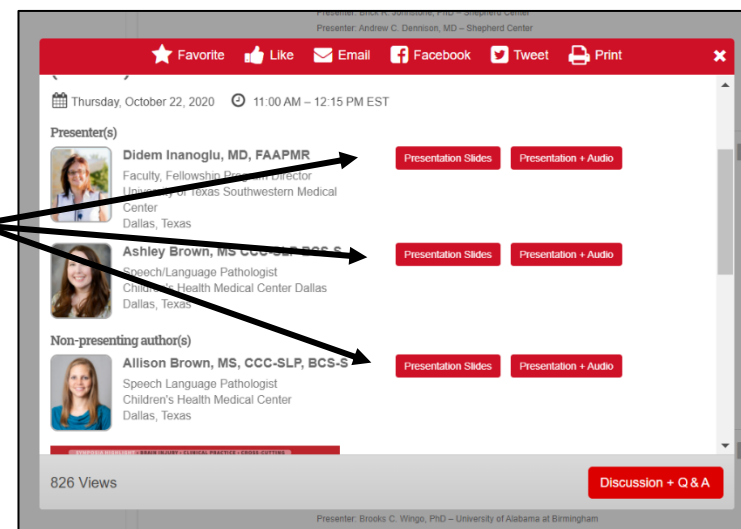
Presenter: Erick R. Johnstone, PhD – Shepherd Center
Presenter: Andrew C. Dennison, MD – Shepherd Center

Favorite Like Email Facebook Tweet Print ×

Thursday, October 22, 2020 11:00 AM – 12:15 PM EST

Presenter(s)

Didem Inanoglu, MD, FAAPMR
Faculty, Fellowship Program Director
University of Texas Southwestern Medical Center
Dallas, Texas

Presentation Slides Presentation + Audio

Ashley Brown, MS CCC-SLP, BCS-S
Speech/Language Pathologist
Children's Health Medical Center Dallas
Dallas, Texas

Presentation Slides Presentation + Audio

Non-presenting author(s)

Allison Brown, MS, CCC-SLP, BCS-S
Speech Language Pathologist
Children's Health Medical Center
Dallas, Texas

Presentation Slides Presentation + Audio

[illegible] • BRAIN INJURY • CLINICAL PRACTICE • CROSS-CUTTING

826 Views

Discussion + Q & A

Presenter: Brooks C. Wingo, PhD – University of Alabama at Birmingham